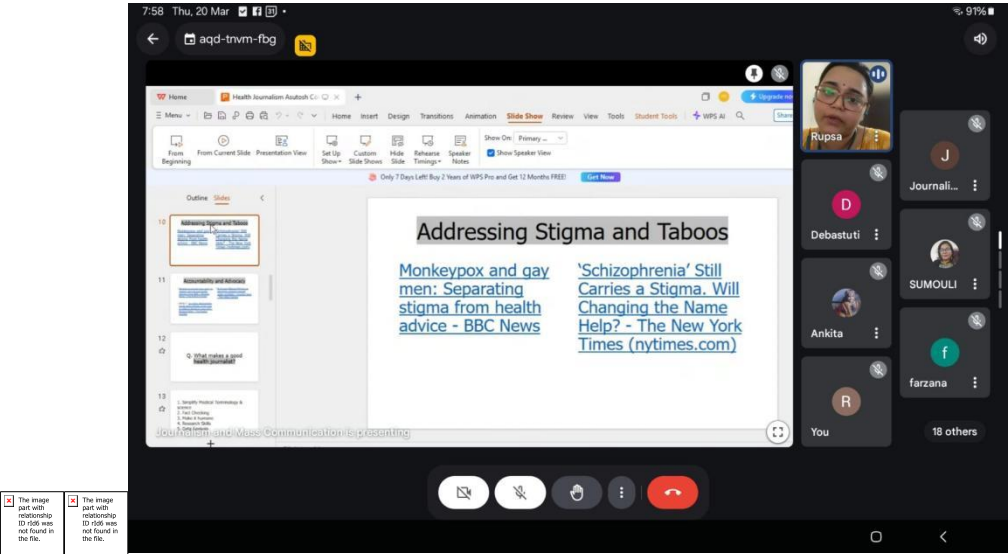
7:58 Thu, 20 Mar

91%

aqd-tnvm-fbg

Home

Health Journalism Asutosh Co

Upgrade now

Menu

Home Insert Design Transitions Animation Slide Show Review View Tools Student Tools WPS AI

Share

From Beginning

From Current Slide

Presentation View

Set Up Show

Custom Slide Shows

Hide Slide

Rehearse Timings

Speaker Notes

Show On: Primary ...

Show Speaker View

Only 7 Days Left! Buy 2 Years of WPS Pro and Get 12 Months FREE!

Get Now

Outline Slides

10

Addressing Stigma and Taboos

11

Accountability and Advocacy

12

Q. What makes a good health journalist?

13

1. Simplify Medical Terminology & Jargon
2. Fact Checking
3. Make it Humane
4. Research Skills
5. Data Analysis

Addressing Stigma and Taboos

Monkeypox and gay men: Separating stigma from health advice - BBC News

'Schizophrenia' Still Carries a Stigma. Will Changing the Name Help? - The New York Times (nytimes.com)

Journalism and Mass Communication is presenting

Rupsa

J

Journali...

D

Debastuti

SUMOULI

Ankita

f

farzana

R

You

18 others

The image part with relationship ID rId6 was not found in the file.

The image part with relationship ID rId6 was not found in the file.